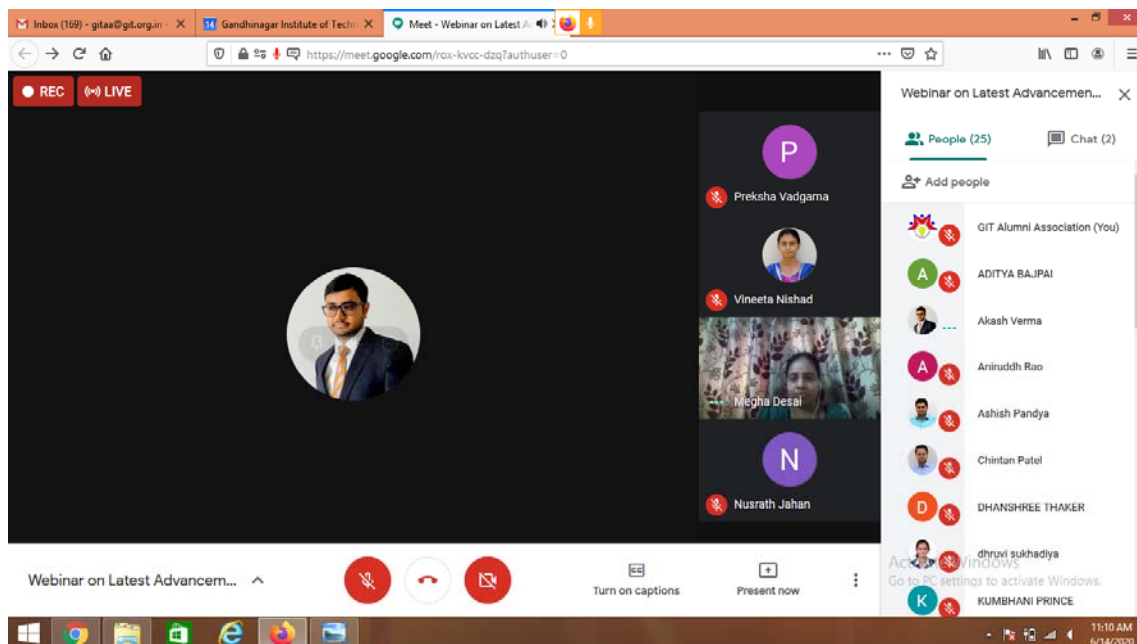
Inbox (169) - gitaa@git.org.in
Gandhinagar Institute of Techn
Meet - Webinar on Latest A

https://meet.google.com/rox-kvcc-dzq?authuser=0

REC
LIVE

P
Preksha Vadgama
Vineeta Nishad
Megha Desai
N
Nusrath Jahan

Webinar on Latest Advancemen...
People (25)
Chat (2)
Add people
GIT Alumni Association (You)
A
ADITYA BAJPAI
Akash Verma
A
Aniruddh Rao
Ashish Pandya
Chintan Patel
D
DHANSHREE THAKER
dhruvi sukhadiya
K
KUMBHANI PRINCE

Webinar on Latest Advancem...
Turn on captions
Present now

Activate Windows
Go to PC settings to activate Windows.

11:10 AM
6/14/2020